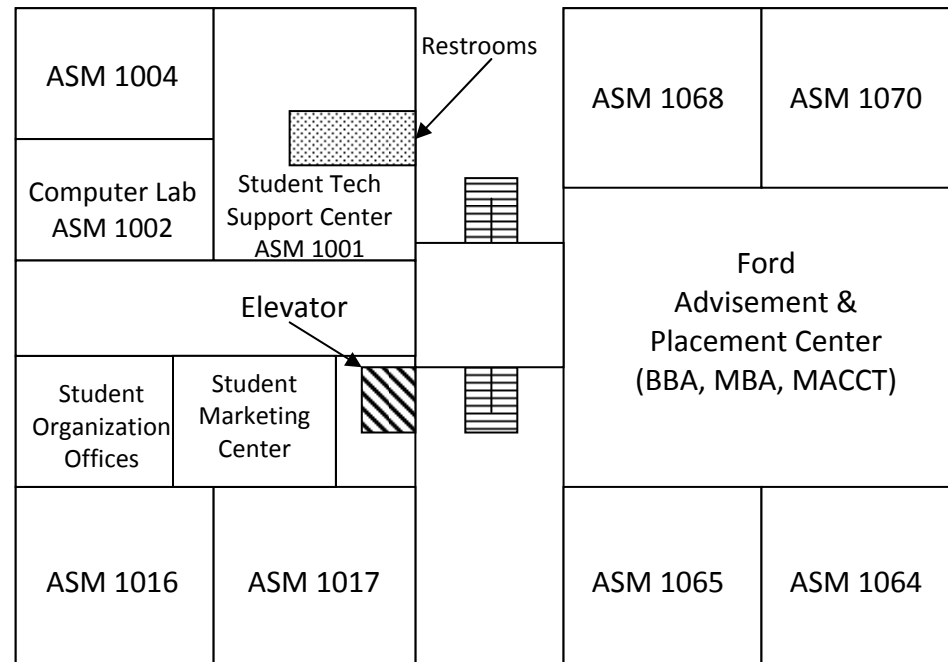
ASM 1004

Restrooms

ASM 1068

ASM 1070

Computer Lab
ASM 1002

Student Tech
Support Center
ASM 1001

Ford
Advisement &
Placement Center
(BBA, MBA, MACCT)

Elevator

Student
Organization
Offices

Student
Marketing
Center

ASM 1016

ASM 1017

ASM 1065

ASM 1064